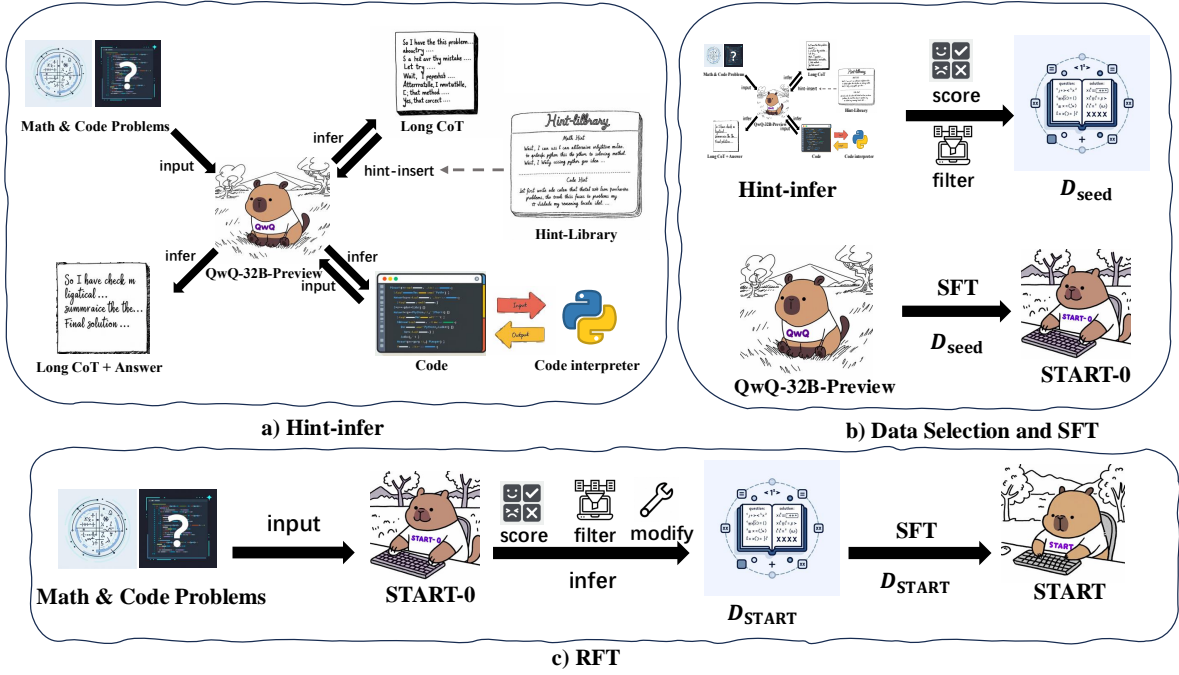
Math & Code Problems

input

infer

So I have the this problem... abourtry... S a hol aw the mistake... Let try... Wait, I pepehsh... Alternatively, I mentatile, E, that method... Yes, that corect...

Long CoT

hint-insert

Hint-library

Math Hint

Wait, I can use I can alternative solution rather, to probably python this the plan to solving method. But I likely using python you idea...

Code Hint

Let first write code values that started with item functionalities problems, the cost this focus to problems my it validate my reasoning heuristic...

Hint-Library

QwQ

QwQ-32B-Preview

infer

infer

input

So I have check m ligatical... summraice the the... Final solution...

Long CoT + Answer

Code

Input

Output

Code interpreter

a) Hint-infer

Hint-infer

score

filter

$D_{\text{seed}}$

SFT

$D_{\text{seed}}$

QwQ

QwQ-32B-Preview

START-0

START-0

b) Data Selection and SFT

Math & Code Problems

input

START-0

START-0

score

filter

modify

infer

$D_{\text{START}}$

SFT

$D_{\text{START}}$

START

START

c) RFT